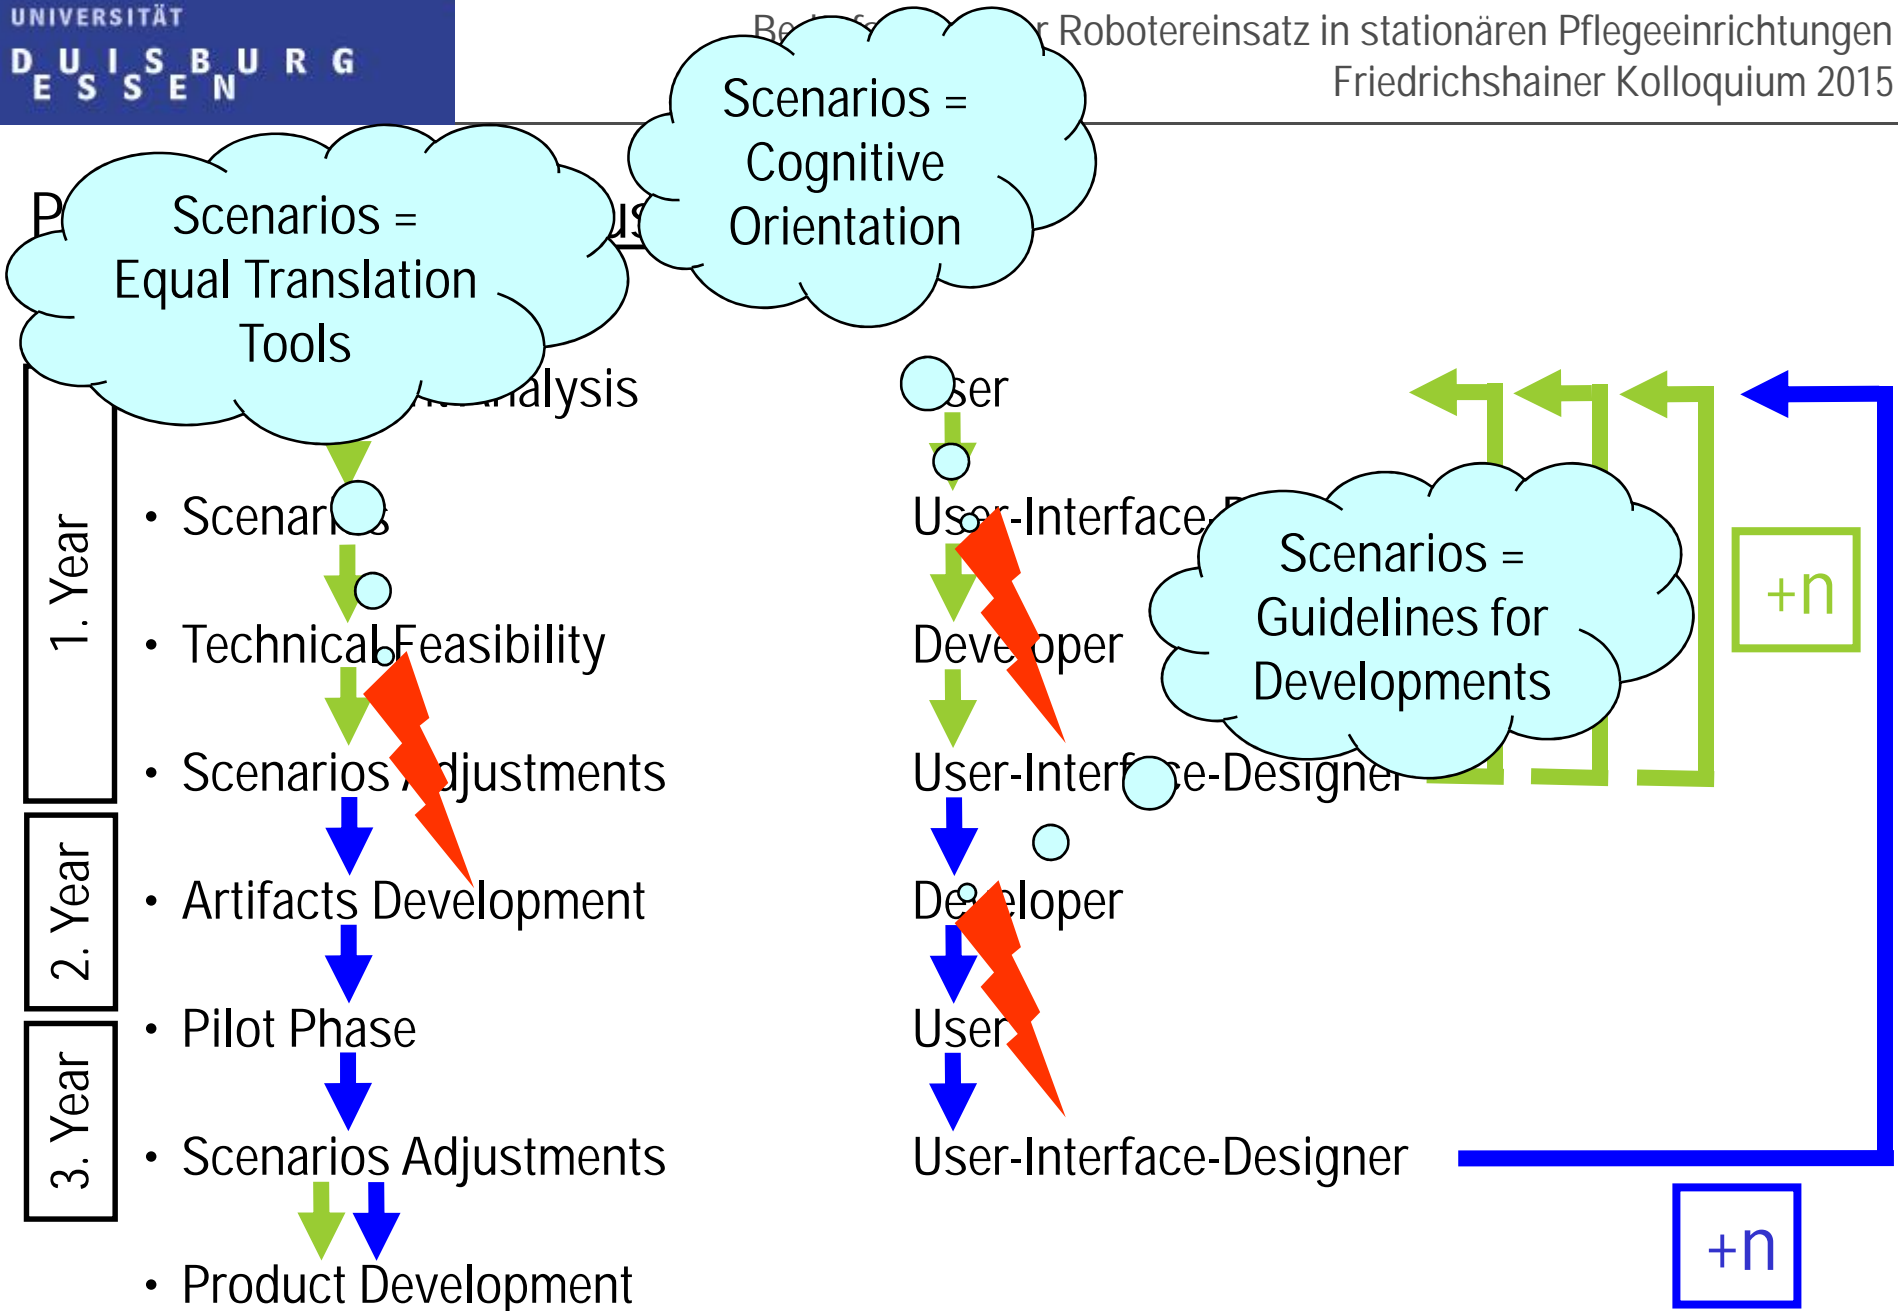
UNIVERSITÄT
DUISBURG
ESSEN

Be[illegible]r Robotereinsatz in stationären Pflegeeinrichtungen
Friedrichshainer Kolloquium 2015

Scenarios = Cognitive Orientation

P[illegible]s

Scenarios = Equal Translation Tools

1. Year

2. Year

3. Year

• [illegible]nalysis
• Scenar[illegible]s
• Technical Feasibility
• Scenarios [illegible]djustments
• Artifacts Development
• Pilot Phase
• Scenarios Adjustments
• Product Development

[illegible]ser
User-Interface-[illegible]
Deve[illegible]oper
User-Interf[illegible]e-Designer
De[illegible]eloper
User
User-Interface-Designer

Scenarios = Guidelines for Developments

+n

+n